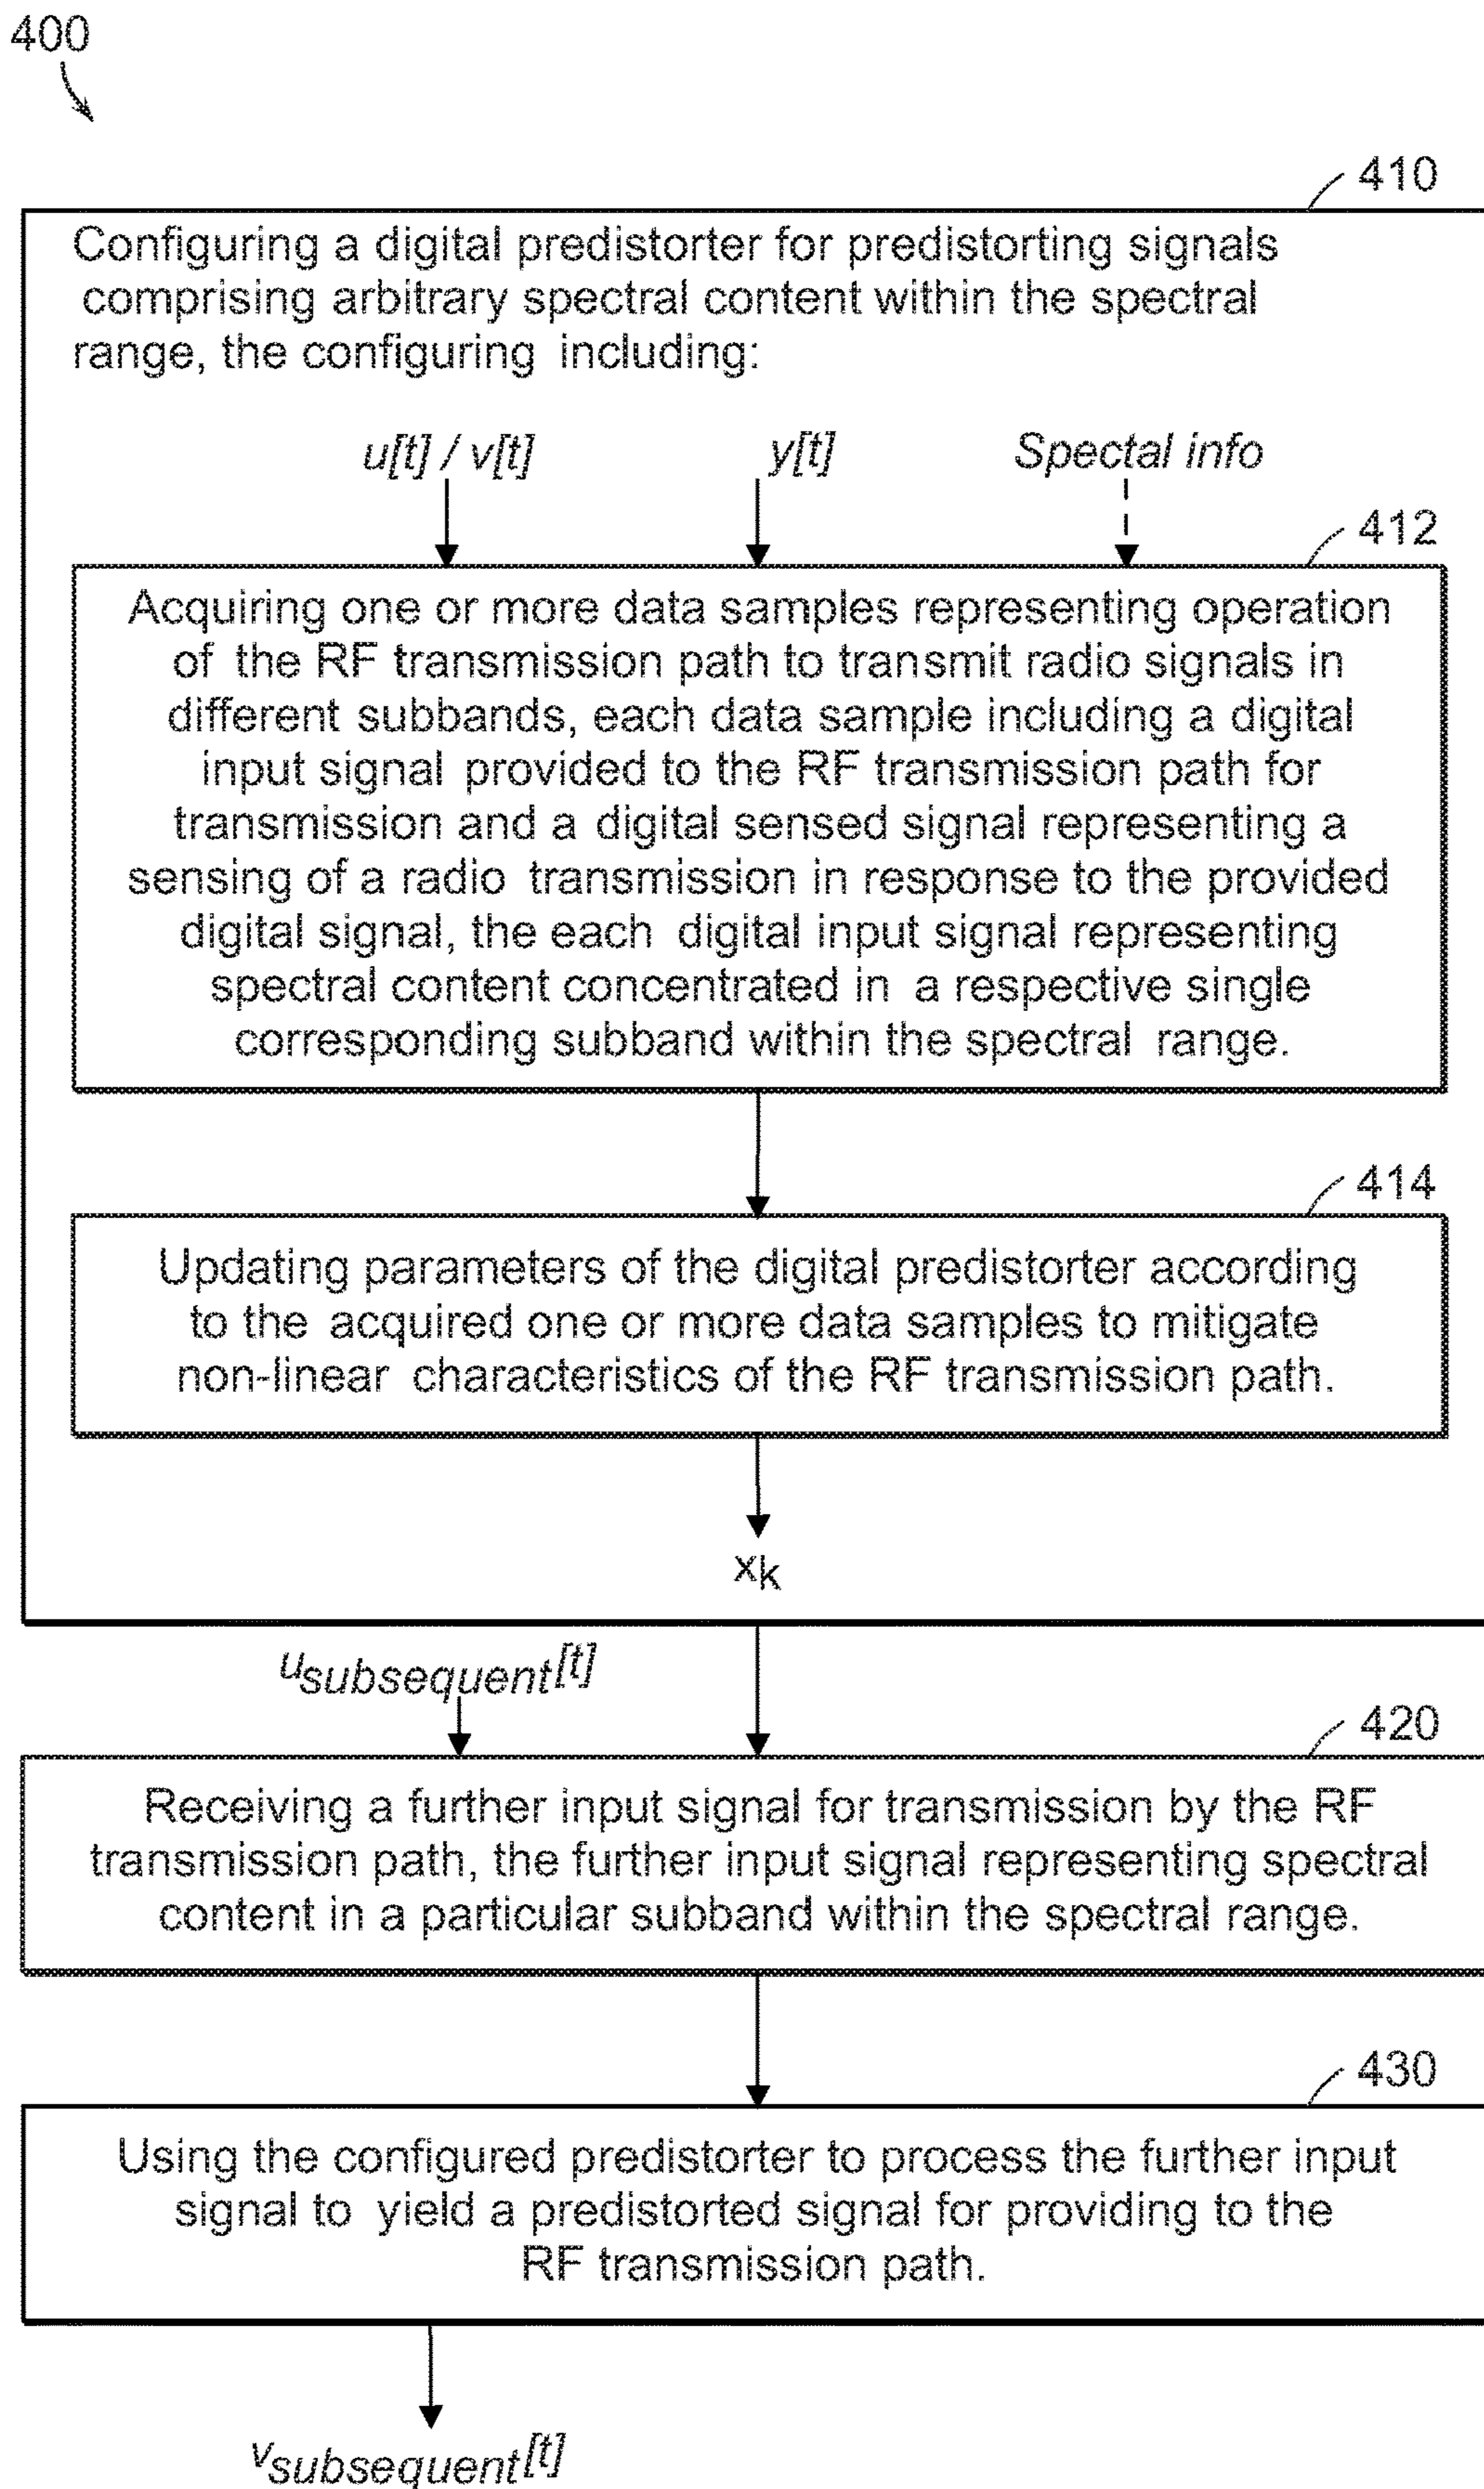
400

410

Configuring a digital predistorter for predistorting signals comprising arbitrary spectral content within the spectral range, the configuring including:

u[t] / v[t]

y[t]

Spectal info

412

Acquiring one or more data samples representing operation of the RF transmission path to transmit radio signals in different subbands, each data sample including a digital input signal provided to the RF transmission path for transmission and a digital sensed signal representing a sensing of a radio transmission in response to the provided digital signal, the each digital input signal representing spectral content concentrated in a respective single corresponding subband within the spectral range.

414

Updating parameters of the digital predistorter according to the acquired one or more data samples to mitigate non-linear characteristics of the RF transmission path.

$x_k$

$u_{subsequent}[t]$

420

Receiving a further input signal for transmission by the RF transmission path, the further input signal representing spectral content in a particular subband within the spectral range.

430

Using the configured predistorter to process the further input signal to yield a predistorted signal for providing to the RF transmission path.

$v_{subsequent}[t]$